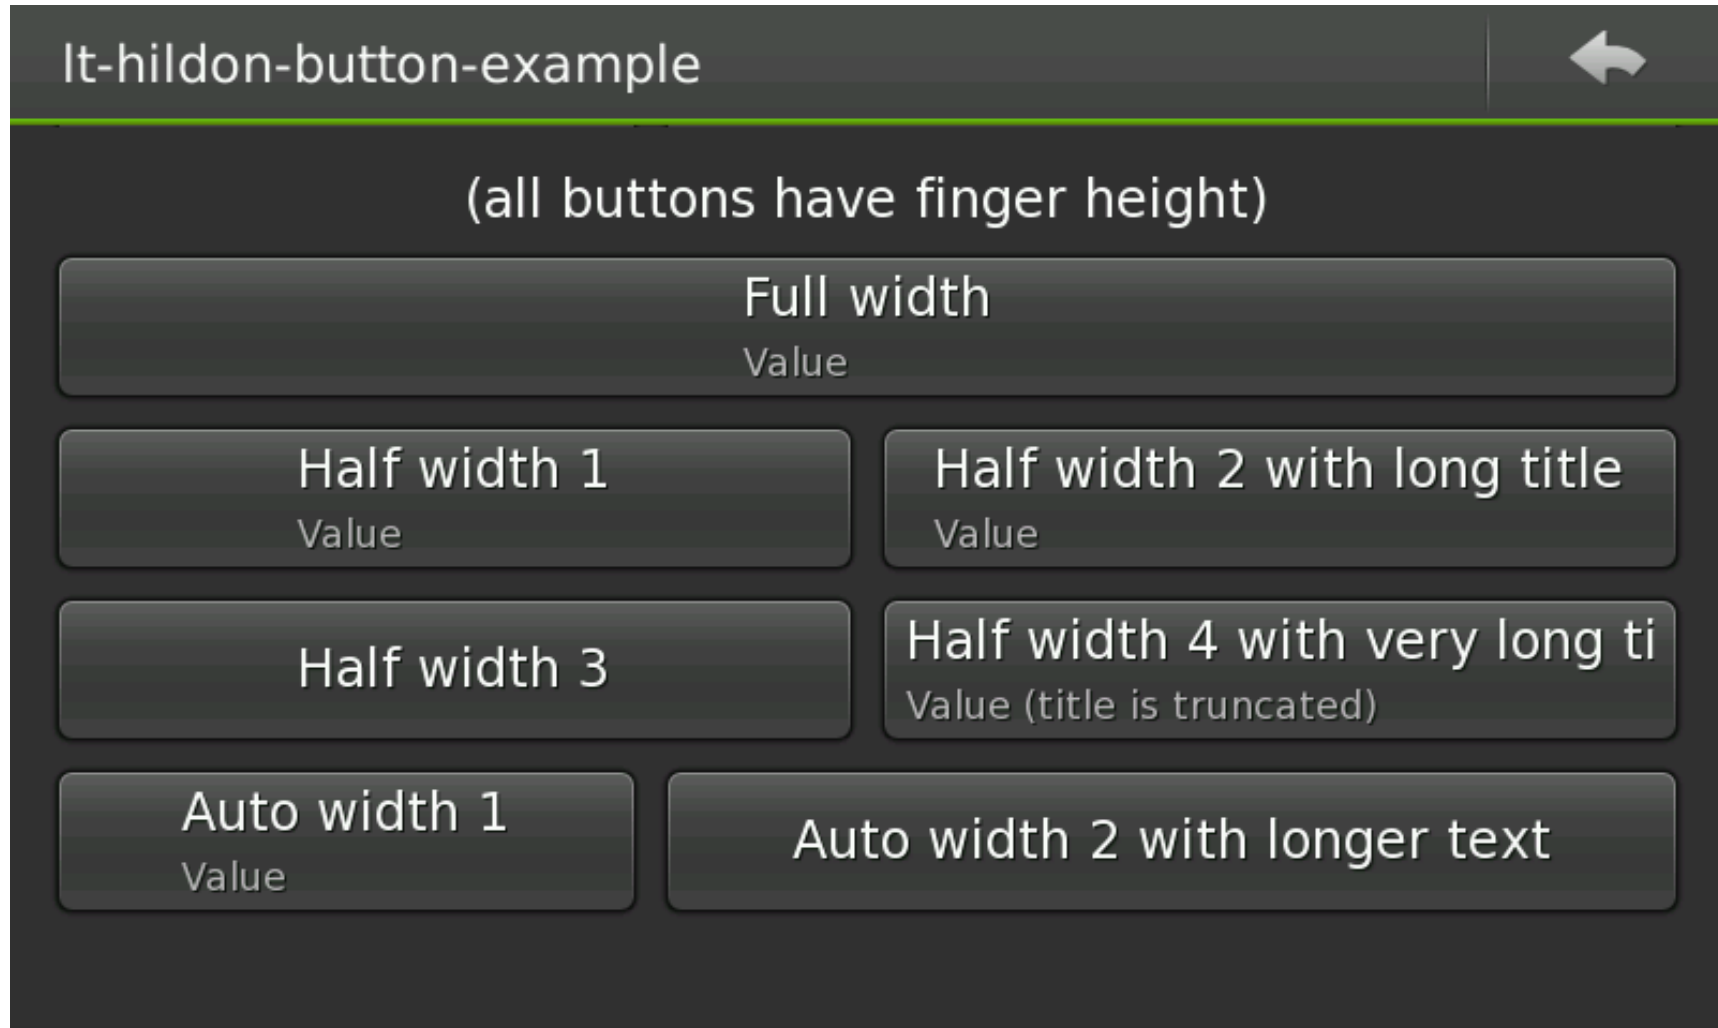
lt-hildon-button-example

(all buttons have finger height)

Full width
Value

Half width 1
Value

Half width 2 with long title
Value

Half width 3

Half width 4 with very long ti
Value (title is truncated)

Auto width 1
Value

Auto width 2 with longer text